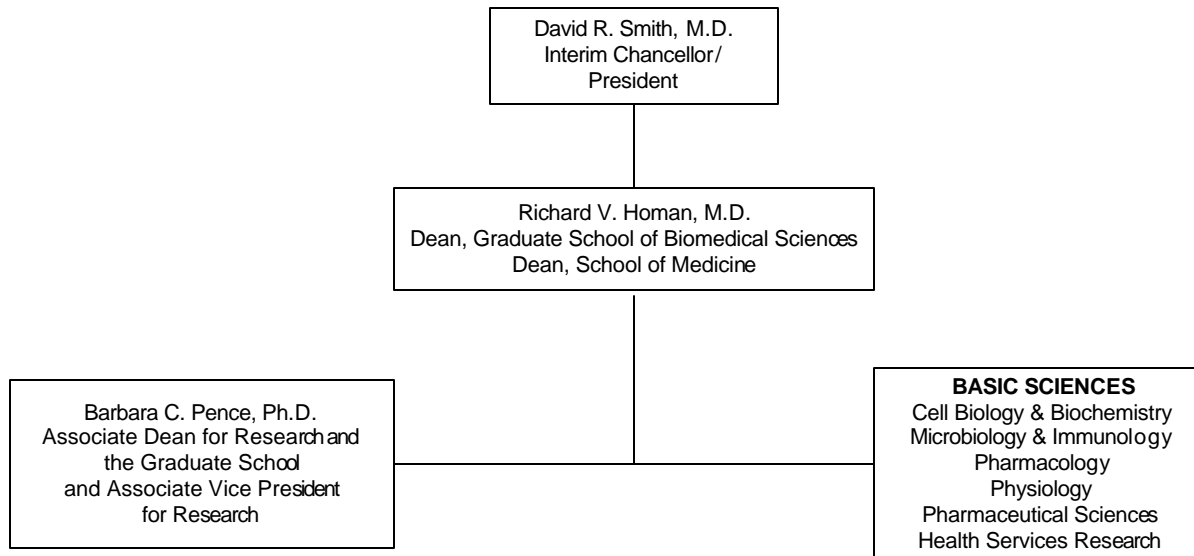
David R. Smith, M.D.
Interim Chancellor/
President

Richard V. Homan, M.D.
Dean, Graduate School of Biomedical Sciences
Dean, School of Medicine

Barbara C. Pence, Ph.D.
Associate Dean for Research and the Graduate School and Associate Vice President for Research

**BASIC SCIENCES**
Cell Biology & Biochemistry
Microbiology & Immunology
Pharmacology
Physiology
Pharmaceutical Sciences
Health Services Research